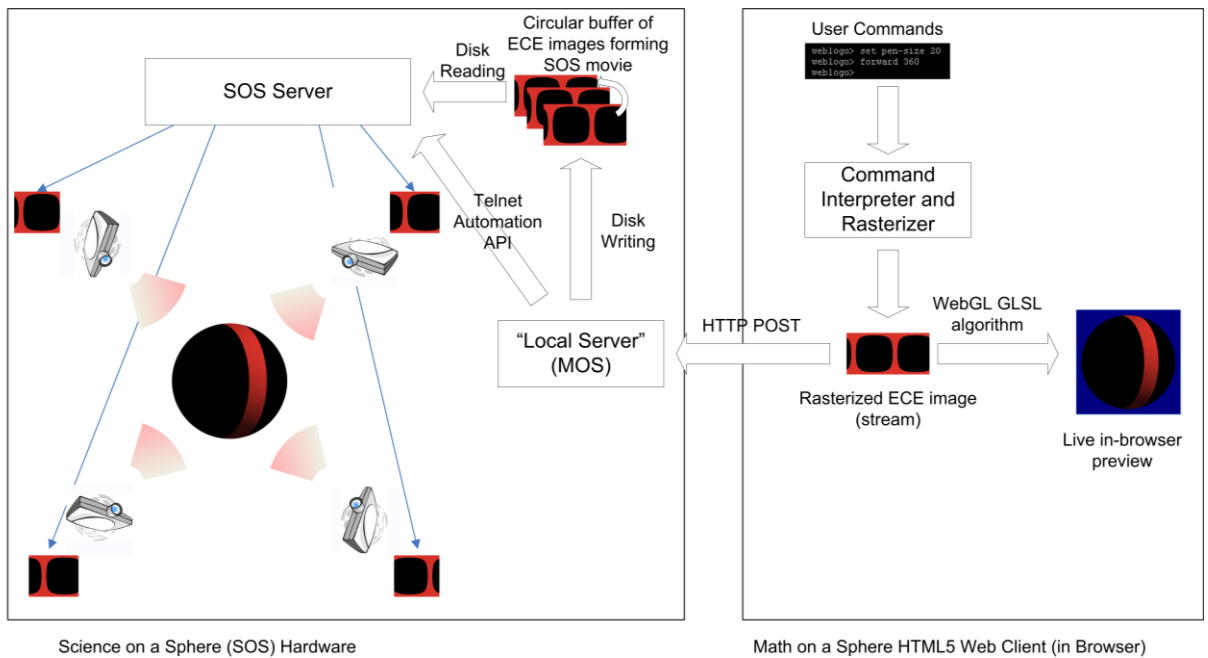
Circular buffer of ECE images forming SOS movie

Disk Reading

SOS Server

Telnet Automation API

Disk Writing

"Local Server" (MOS)

HTTP POST

User Commands

weblogo> set pen-size 20
weblogo> forward 360
weblogo>

Command Interpreter and Rasterizer

WebGL GLSL algorithm

Rasterized ECE image (stream)

Live in-browser preview

Science on a Sphere (SOS) Hardware

Math on a Sphere HTML5 Web Client (in Browser)